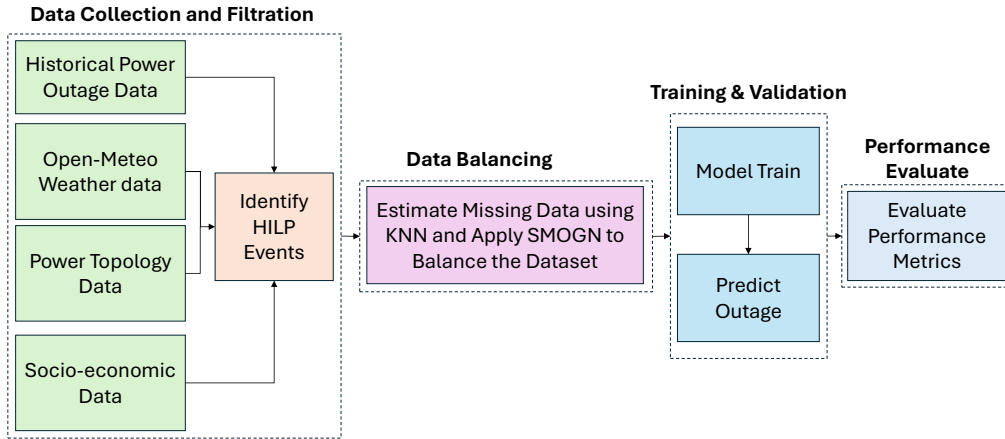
Data Collection and Filtration

Historical Power Outage Data

Open-Meteo Weather data

Power Topology Data

Socio-economic Data

Identify HILP Events

Data Balancing

Estimate Missing Data using KNN and Apply SMOGN to Balance the Dataset

Training & Validation

Model Train

Predict Outage

Performance Evaluate

Evaluate Performance Metrics